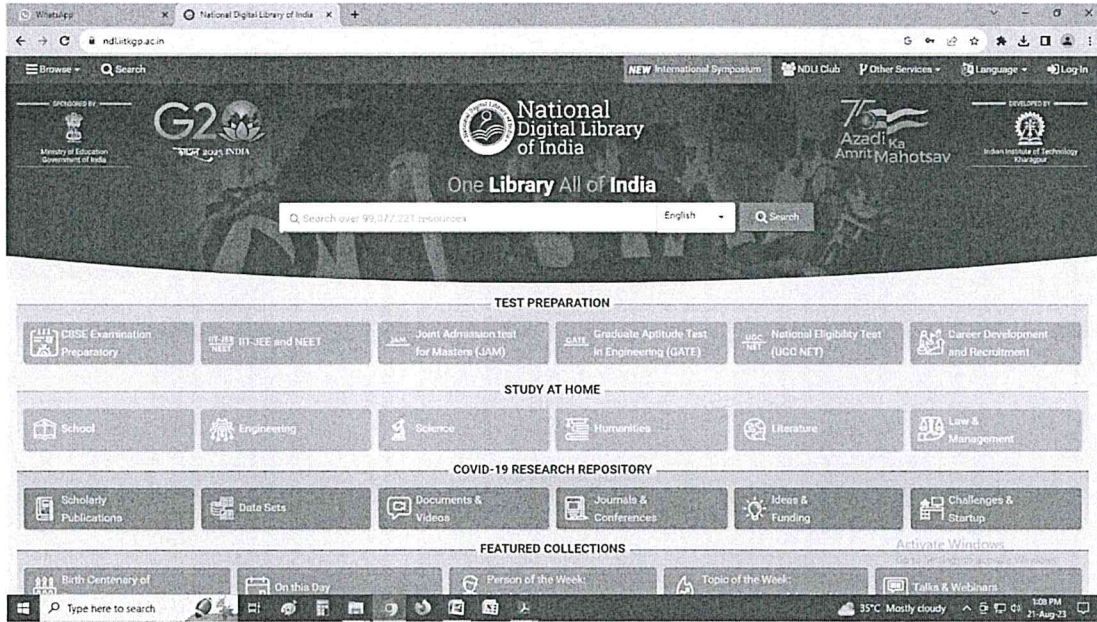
WhatsApp | National Digital Library of India

ndl.iitkgp.ac.in

Browse | Search | NEW International Symposium | NDLI Club | Other Services | Language | Log-In

SPONSORED BY
Ministry of Education Government of India

G20 भारत 2023 INDIA

National Digital Library of India

75 Azadi Ka Amrit Mahotsav

DEVELOPED BY
Indian Institute of Technology Kharagpur

One Library All of India

Search over 99,377,221 resources | English | Search

TEST PREPARATION

CBSE Examination Preparatory
IIT-JEE and NEET
Joint Admission test for Masters (JAM)
Graduate Aptitude Test in Engineering (GATE)
National Eligibility Test (UGC NET)
Career Development and Recruitment

STUDY AT HOME

School
Engineering
Science
Humanities
Literature
Law & Management

COVID-19 RESEARCH REPOSITORY

Scholarly Publications
Data Sets
Documents & Videos
Journals & Conferences
Ideas & Funding
Challenges & Startup

FEATURED COLLECTIONS

Birth Centenary of
On this Day
Person of the Week:
Topic of the Week:
Talks & Webinars

Activate Windows
Go to Settings to activate Windows.

Type here to search

35°C Mostly cloudy 1:08 PM 21-Aug-23